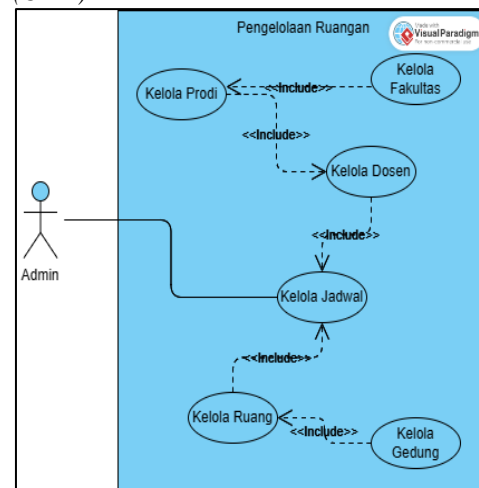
Pengelolaan Ruangan

Made with Visual Paradigm For non-commercial use

Kelola Prodi

<<Include>>

Kelola Fakultas

<<Include>>

Kelola Dosen

<<Include>>

Admin

Kelola Jadwal

<<Include>>

Kelola Ruang

<<Include>>

Kelola Gedung